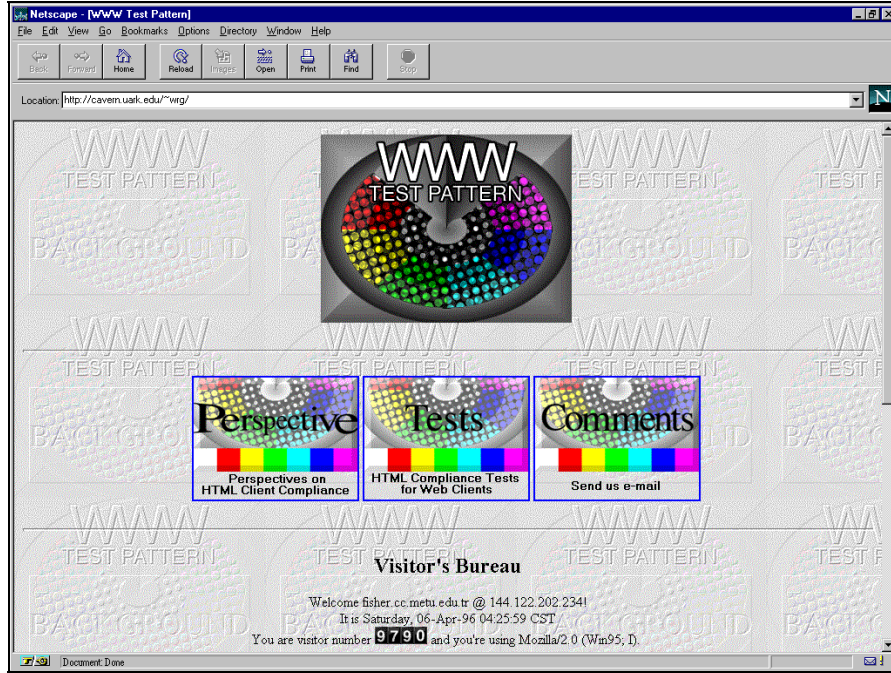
Netscape - [WWW Test Pattern]
File Edit View Go Bookmarks Options Directory Window Help
Back Forward Home Reload Images Open Print Find Stop
Location: http://cavern.uark.edu/~wrg/
N

WWW
TEST PATTERN
BACKGROUND

WWW
TEST PATTERN

Perspective
Perspectives on HTML Client Compliance

Tests
HTML Compliance Tests for Web Clients

Comments
Send us e-mail

Visitor's Bureau

Welcome fisher.cc.metu.edu.tr @ 144.122.202.234!
It is Saturday, 06-Apr-96 04:25:59 CST
You are visitor number 9790 and you're using Mozilla/2.0 (Win95; I).

Document: Done